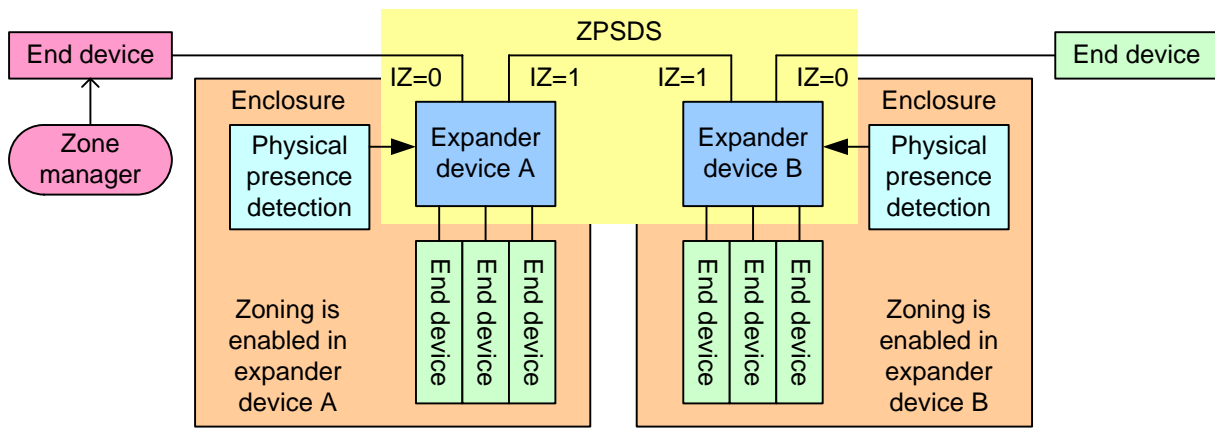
ZPSDS

End device

End device

IZ=0

IZ=1

IZ=1

IZ=0

Enclosure

Enclosure

Zone manager

Physical presence detection

Expander device A

Expander device B

Physical presence detection

End device

End device

End device

End device

End device

End device

Zoning is enabled in expander device A

Zoning is enabled in expander device B